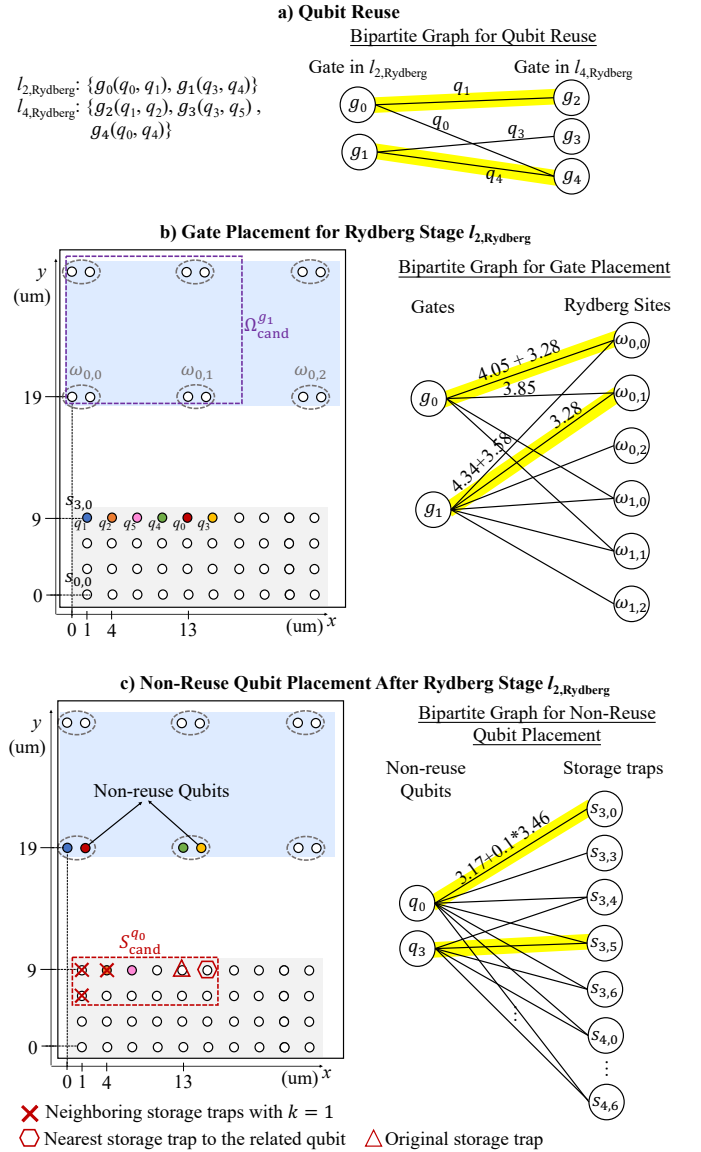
a) Qubit Reuse

$l_{2,\text{Rydberg}}$: $\{g_0(q_0, q_1), g_1(q_3, q_4)\}$
$l_{4,\text{Rydberg}}$: $\{g_2(q_1, q_2), g_3(q_3, q_5), g_4(q_0, q_4)\}$

Bipartite Graph for Qubit Reuse

Gate in $l_{2,\text{Rydberg}}$

Gate in $l_{4,\text{Rydberg}}$

$g_0$ $g_1$ $g_2$ $g_3$ $g_4$

$q_1$ $q_0$ $q_3$ $q_4$

b) Gate Placement for Rydberg Stage $l_{2,\text{Rydberg}}$

$y$ (um)

$\Omega^{g_1}_{\text{cand}}$

$\omega_{0,0}$ $\omega_{0,1}$ $\omega_{0,2}$

19

$s_{3,0}$

9

$q_1$ $q_2$ $q_5$ $q_4$ $q_0$ $q_3$

$s_{0,0}$

0

0 1 4 13 (um) $x$

Bipartite Graph for Gate Placement

Gates

Rydberg Sites

$g_0$ $g_1$

4.05 + 3.28

3.85

3.28

4.34+3.58

$\omega_{0,0}$ $\omega_{0,1}$ $\omega_{0,2}$ $\omega_{1,0}$ $\omega_{1,1}$ $\omega_{1,2}$

c) Non-Reuse Qubit Placement After Rydberg Stage $l_{2,\text{Rydberg}}$

$y$ (um)

Non-reuse Qubits

19

$S^{q_0}_{\text{cand}}$

9

0

0 1 4 13 (um) $x$

Bipartite Graph for Non-Reuse Qubit Placement

Non-reuse Qubits

Storage traps

$q_0$ $q_3$

3.17+0.1*3.46

$s_{3,0}$ $s_{3,3}$ $s_{3,4}$ $s_{3,5}$ $s_{3,6}$ $s_{4,0}$ $s_{4,6}$

Neighboring storage traps with $k = 1$

Nearest storage trap to the related qubit

Original storage trap